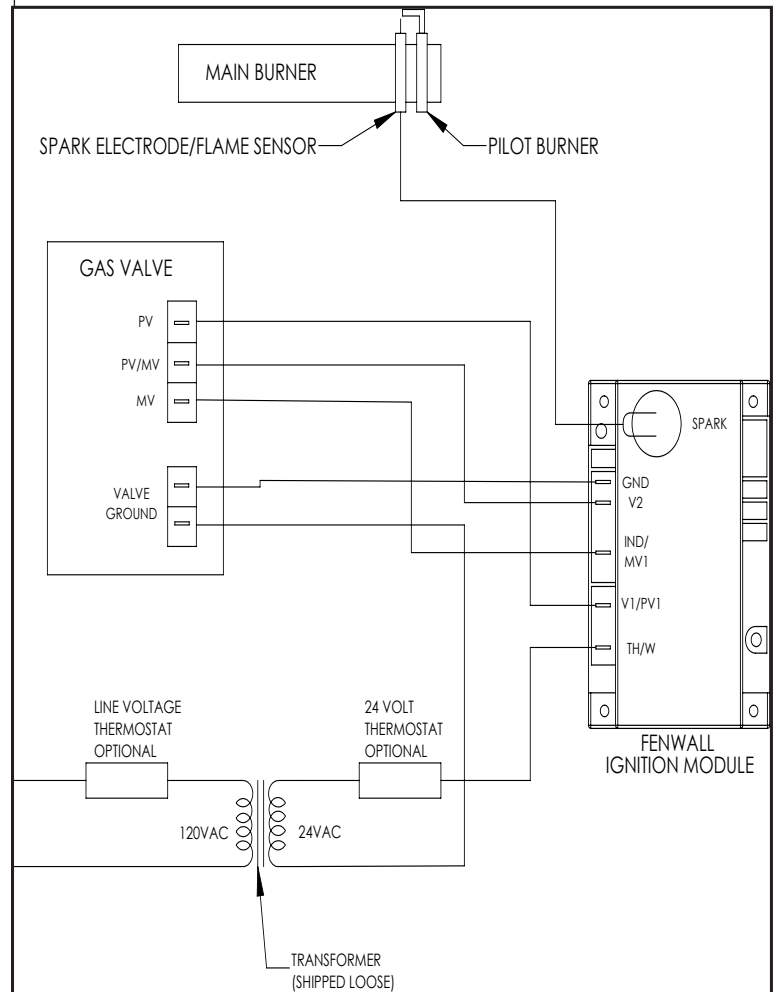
MAIN BURNER

SPARK ELECTRODE/FLAME SENSOR

PILOT BURNER

GAS VALVE

PV

PV/MV

MV

VALVE GROUND

SPARK

GND

V2

IND/ MV1

V1/PV1

TH/W

FENWALL IGNITION MODULE

LINE VOLTAGE THERMOSTAT OPTIONAL

24 VOLT THERMOSTAT OPTIONAL

120VAC

24VAC

TRANSFORMER (SHIPPED LOOSE)